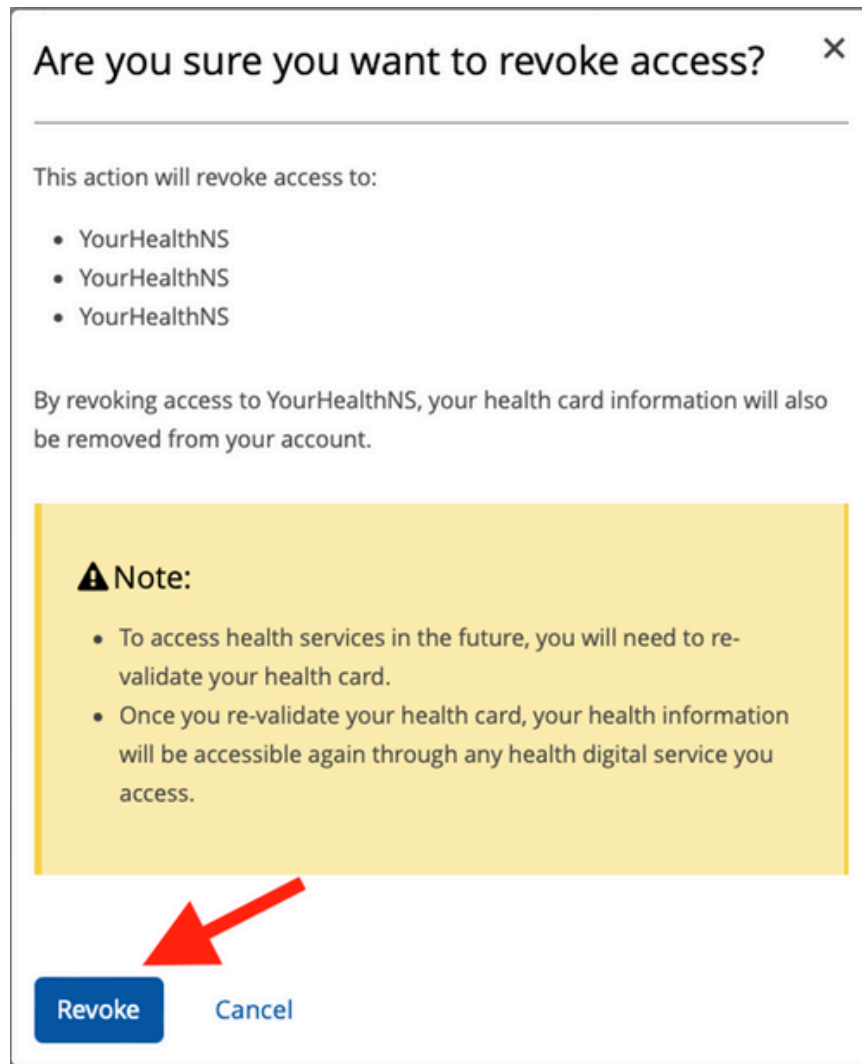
Are you sure you want to revoke access?

×

This action will revoke access to:

- YourHealthNS
- YourHealthNS
- YourHealthNS

By revoking access to YourHealthNS, your health card information will also be removed from your account.

⚠ Note:

- To access health services in the future, you will need to re-validate your health card.
- Once you re-validate your health card, your health information will be accessible again through any health digital service you access.

Revoke

Cancel